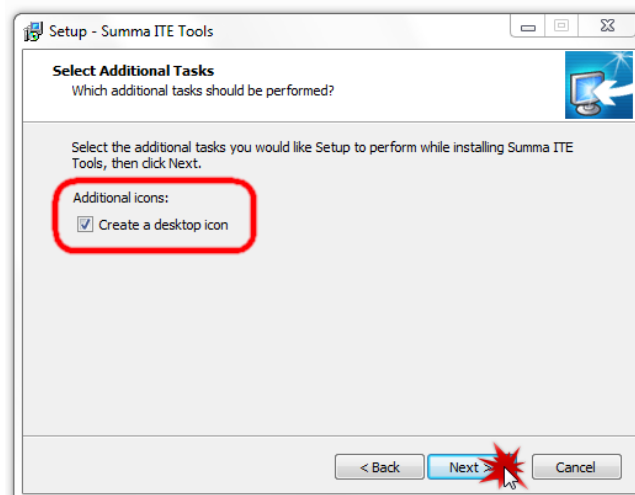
Setup - Summa ITE Tools

Select Additional Tasks
Which additional tasks should be performed?

Select the additional tasks you would like Setup to perform while installing Summa ITE Tools, then click Next.

Additional icons:
Create a desktop icon

< Back
Next >
Cancel